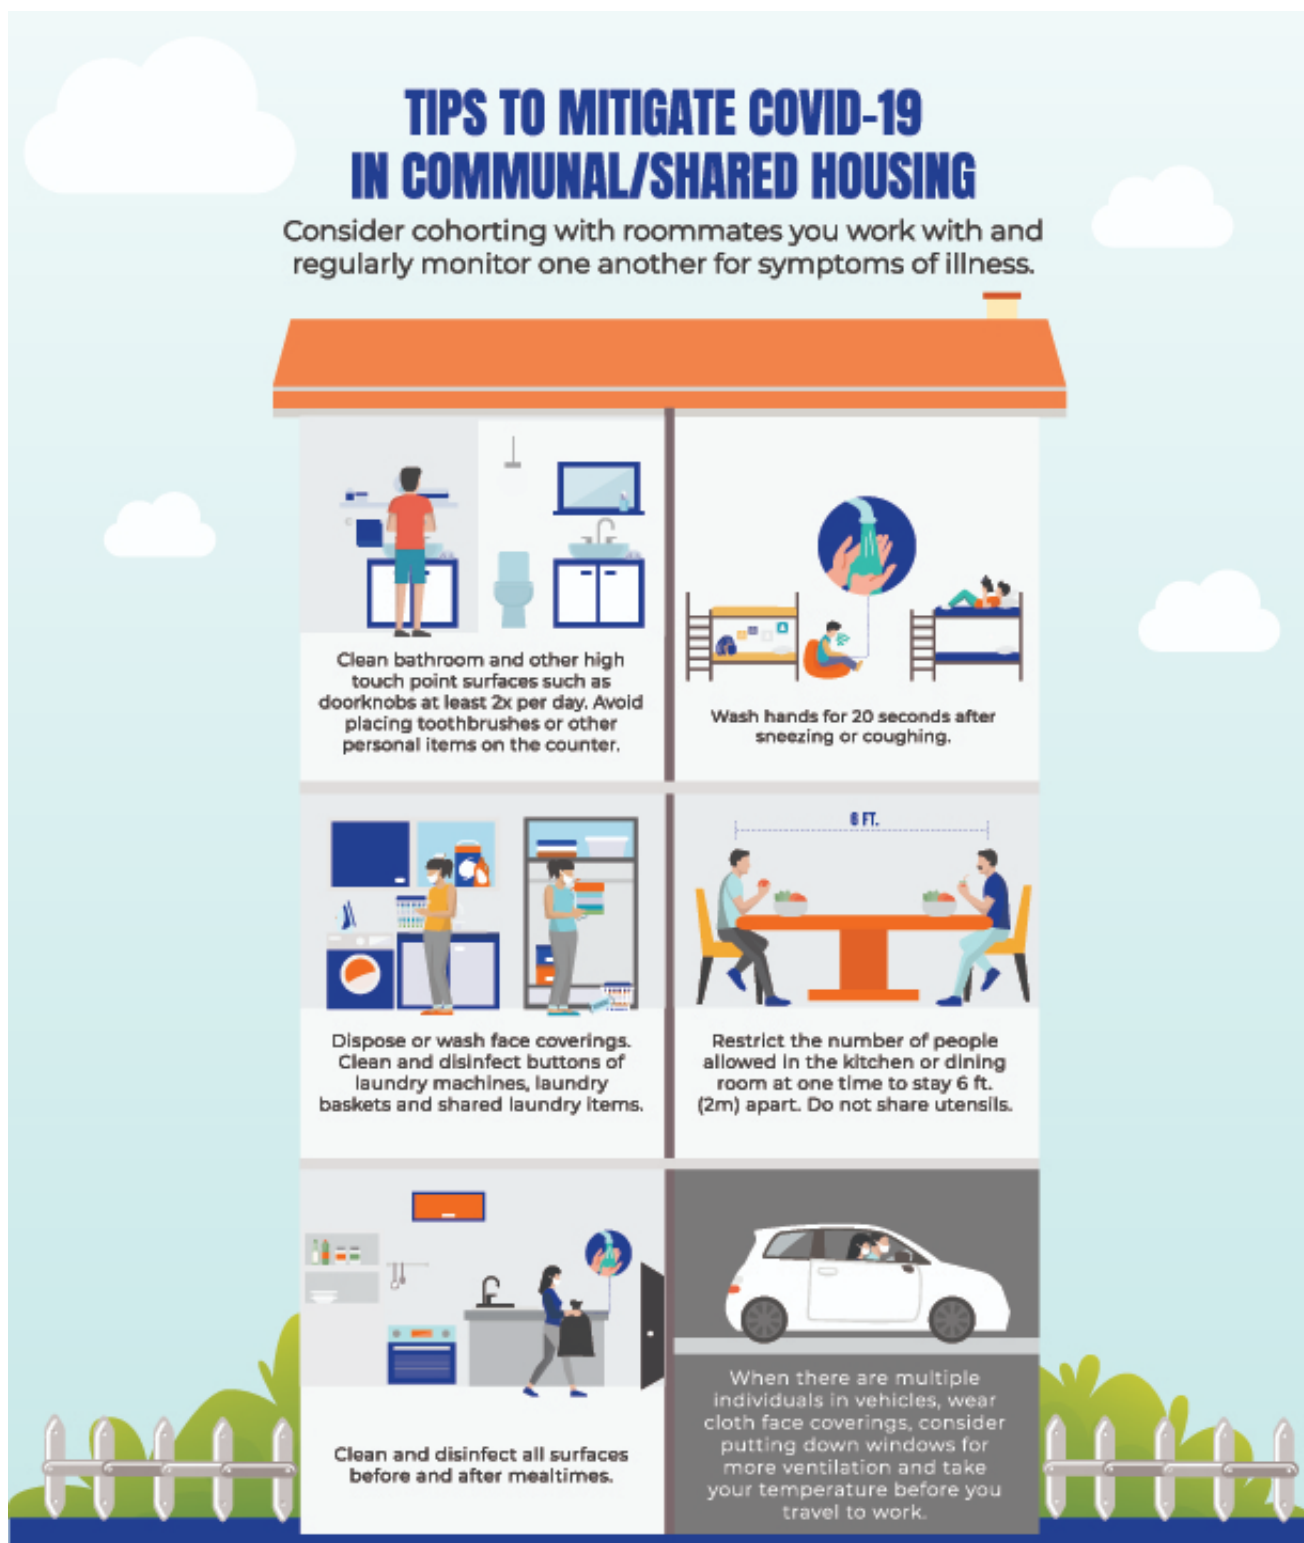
TIPS TO MITIGATE COVID-19 IN COMMUNAL/SHARED HOUSING

Consider cohorting with roommates you work with and regularly monitor one another for symptoms of illness.

Clean bathroom and other high touch point surfaces such as doorknobs at least 2x per day. Avoid placing toothbrushes or other personal items on the counter.

Wash hands for 20 seconds after sneezing or coughing.

6 FT.

Dispose or wash face coverings. Clean and disinfect buttons of laundry machines, laundry baskets and shared laundry items.

Restrict the number of people allowed in the kitchen or dining room at one time to stay 6 ft. (2m) apart. Do not share utensils.

Clean and disinfect all surfaces before and after mealtimes.

When there are multiple individuals in vehicles, wear cloth face coverings, consider putting down windows for more ventilation and take your temperature before you travel to work.